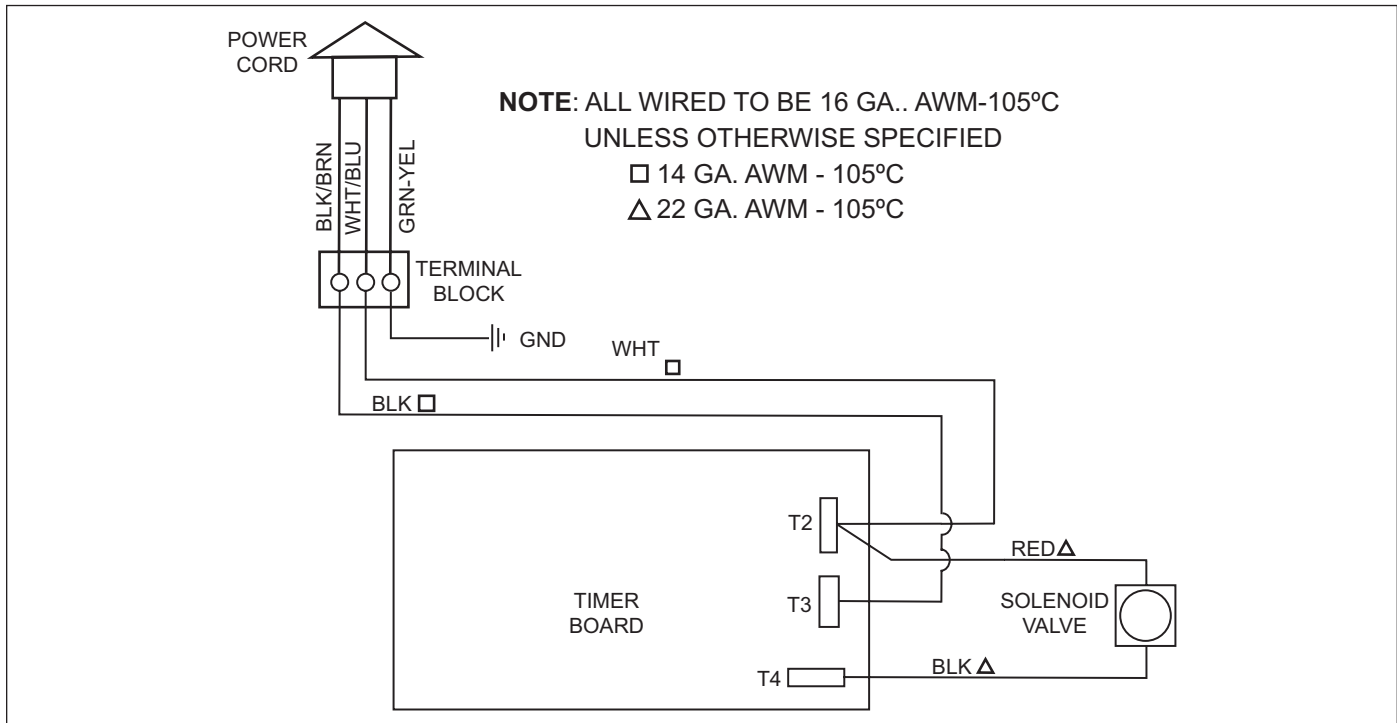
POWER CORD

NOTE: ALL WIRED TO BE 16 GA.. AWM-105ºC
UNLESS OTHERWISE SPECIFIED
□ 14 GA. AWM - 105ºC
△ 22 GA. AWM - 105ºC

BLK/BRN
WHT/BLU
GRN-YEL

TERMINAL BLOCK

GND

WHT □

BLK □

T2

RED △

T3

TIMER BOARD

SOLENOID VALVE

T4

BLK △